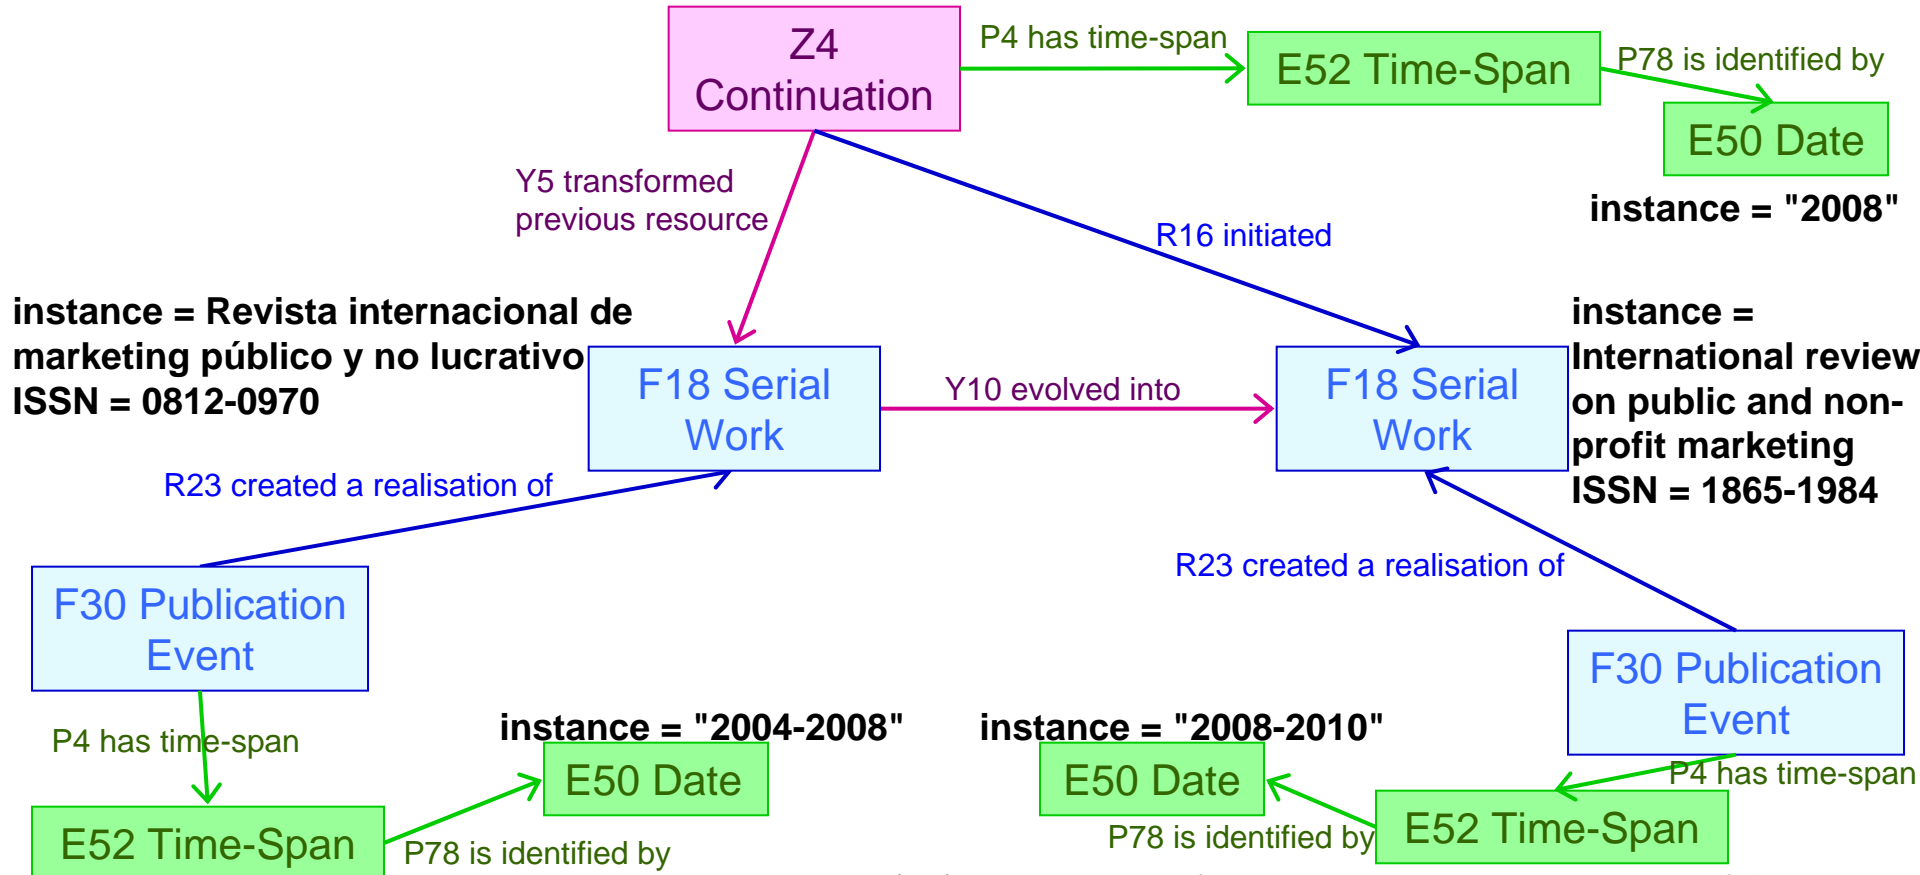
Z4
Continuation

P4 has time-span

E52 Time-Span

P78 is identified by

E50 Date

instance = "2008"

Y5 transformed previous resource

R16 initiated

instance = Revista internacional de marketing público y no lucrativo
ISSN = 0812-0970

F18 Serial Work

Y10 evolved into

F18 Serial Work

instance = International review on public and nonprofit marketing
ISSN = 1865-1984

R23 created a realisation of

R23 created a realisation of

F30 Publication Event

F30 Publication Event

P4 has time-span

instance = "2004-2008"

instance = "2008-2010"

E50 Date

E50 Date

P4 has time-span

E52 Time-Span

P78 is identified by

P78 is identified by

E52 Time-Span